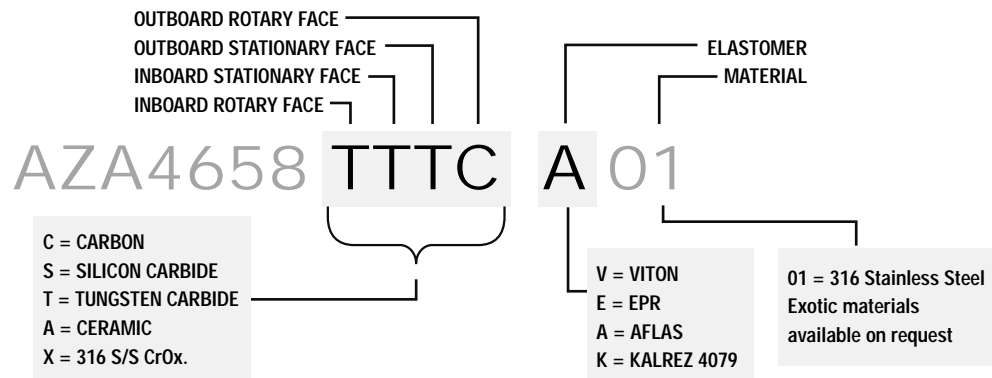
OUTBOARD ROTARY FACE
OUTBOARD STATIONARY FACE
INBOARD STATIONARY FACE
INBOARD ROTARY FACE

ELASTOMER
MATERIAL

AZA4658 TTTC A 01

C = CARBON
S = SILICON CARBIDE
T = TUNGSTEN CARBIDE
A = CERAMIC
X = 316 S/S CrOx.

V = VITON
E = EPR
A = AFLAS
K = KALREZ 4079

01 = 316 Stainless Steel
Exotic materials available on request